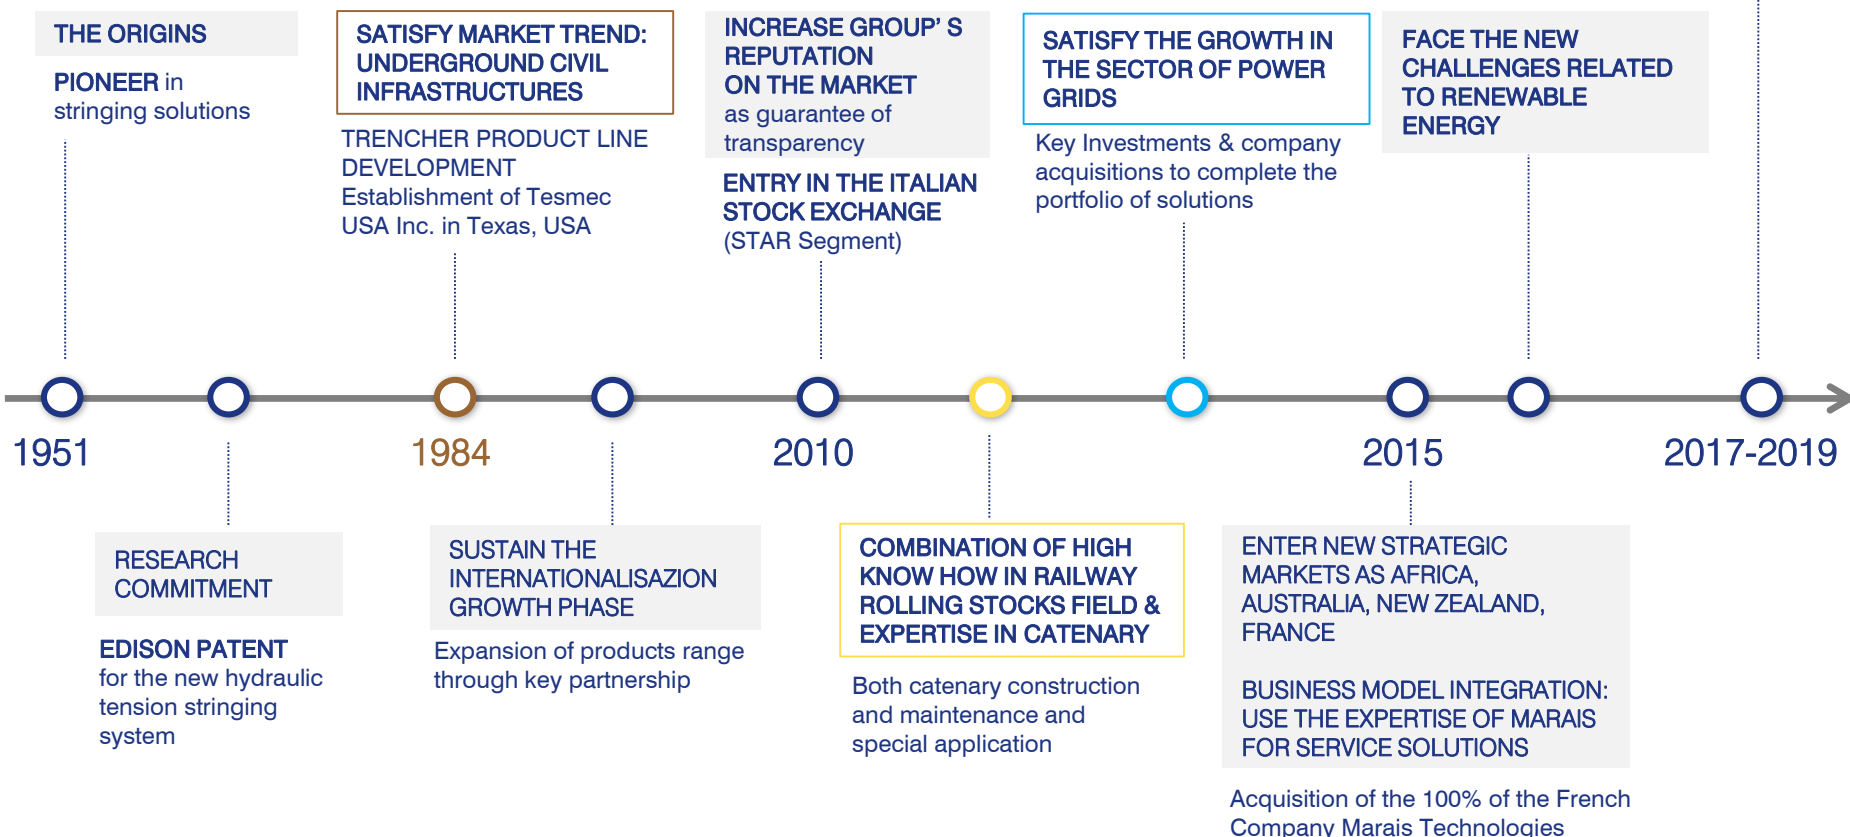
THE ORIGINS

PIONEER in stringing solutions

SATISFY MARKET TREND: UNDERGROUND CIVIL INFRASTRUCTURES

TRENCHER PRODUCT LINE DEVELOPMENT
Establishment of Tesmec USA Inc. in Texas, USA

INCREASE GROUP' S REPUTATION ON THE MARKET
as guarantee of transparency

ENTRY IN THE ITALIAN STOCK EXCHANGE
(STAR Segment)

SATISFY THE GROWTH IN THE SECTOR OF POWER GRIDS

Key Investments & company acquisitions to complete the portfolio of solutions

FACE THE NEW CHALLENGES RELATED TO RENEWABLE ENERGY

1951

1984

2010

2015

2017-2019

RESEARCH COMMITMENT

EDISON PATENT
for the new hydraulic tension stringing system

SUSTAIN THE INTERNATIONALISAZION GROWTH PHASE

Expansion of products range through key partnership

COMBINATION OF HIGH KNOW HOW IN RAILWAY ROLLING STOCKS FIELD & EXPERTISE IN CATENARY

Both catenary construction and maintenance and special application

ENTER NEW STRATEGIC MARKETS AS AFRICA, AUSTRALIA, NEW ZEALAND, FRANCE

BUSINESS MODEL INTEGRATION: USE THE EXPERTISE OF MARAIS FOR SERVICE SOLUTIONS

Acquisition of the 100% of the French Company Marais Technologies